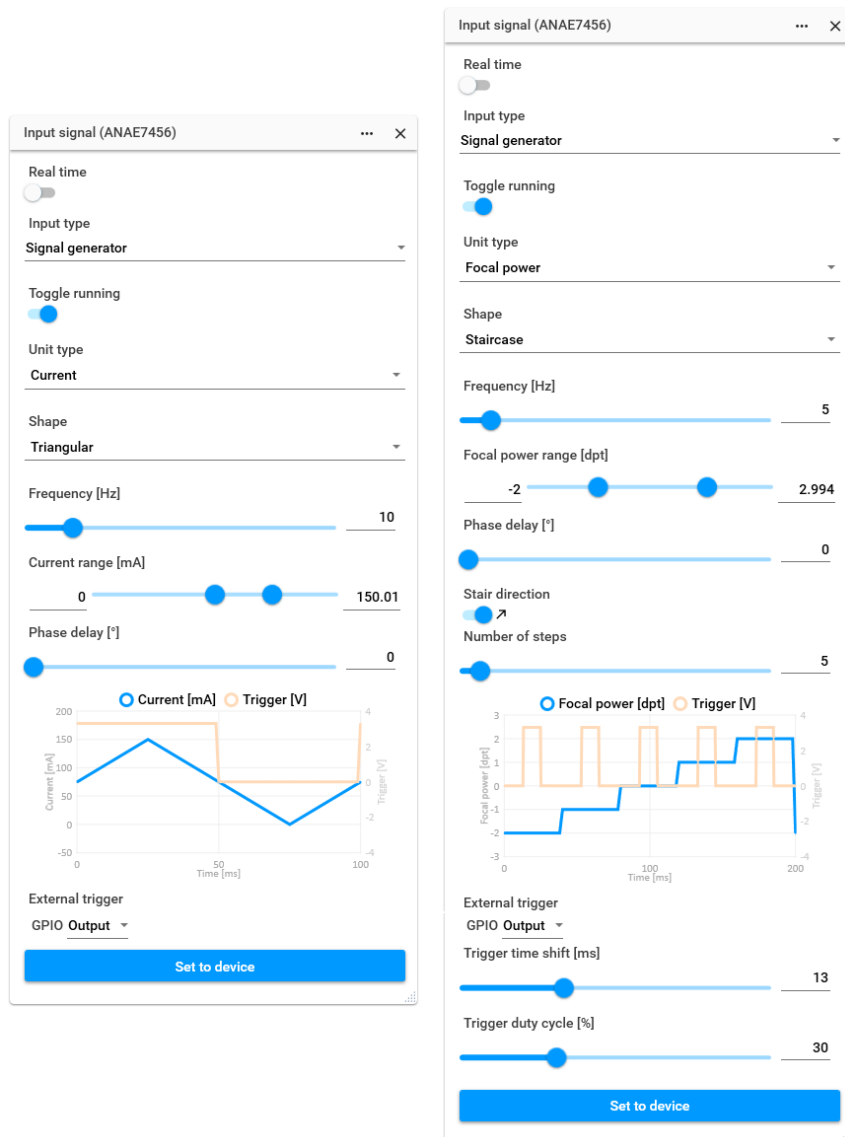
Input signal (ANAE7456) ··· ✕

Real time

Input type
Signal generator

Toggle running

Unit type
Current

Shape
Triangular

Frequency [Hz]
10

Current range [mA]
0
150.01

Phase delay [°]
0

Current [mA] Trigger [V]

200 150 100 50 0 -50
Current [mA]
4 2 0 -2 -4
Trigger [V]
0 50 100
Time [ms]

External trigger
GPIO Output

Set to device

Input signal (ANAE7456) ··· ✕

Real time

Input type
Signal generator

Toggle running

Unit type
Focal power

Shape
Staircase

Frequency [Hz]
5

Focal power range [dpt]
-2
2.994

Phase delay [°]
0

Stair direction

Number of steps
5

Focal power [dpt] Trigger [V]

3 2 1 0 -1 -2 -3
Focal power [dpt]
4 2 0 -2 -4
Trigger [V]
0 100 200
Time [ms]

External trigger
GPIO Output

Trigger time shift [ms]
13

Trigger duty cycle [%]
30

Set to device